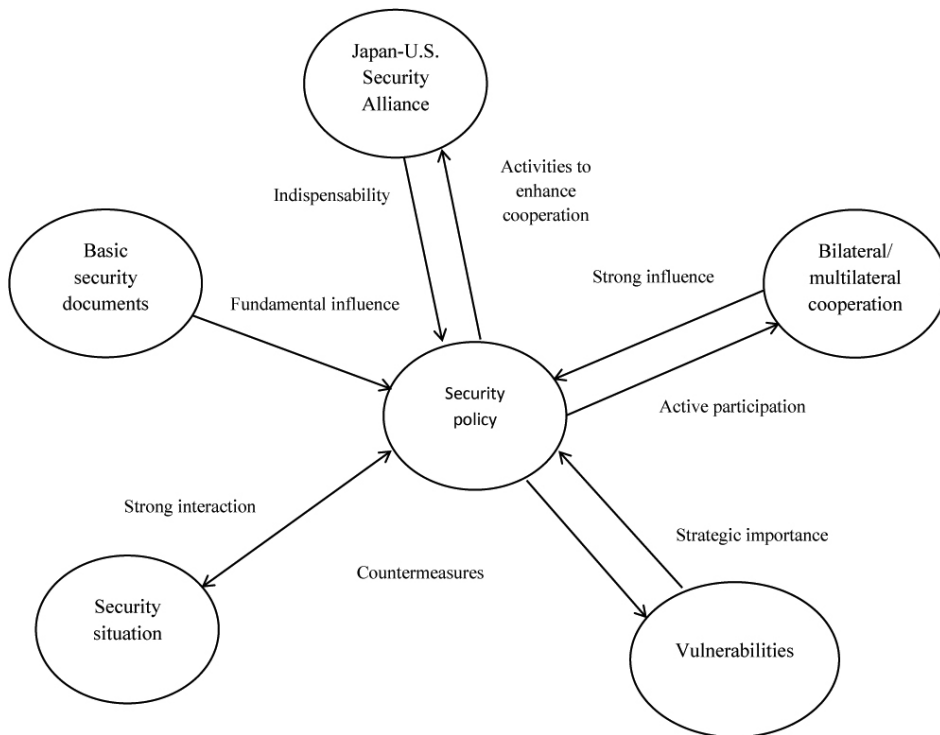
Japan-U.S. Security Alliance

Indispensability

Activities to enhance cooperation

Basic security documents

Fundamental influence

Strong influence

Bilateral/ multilateral cooperation

Security policy

Active participation

Strong interaction

Strategic importance

Countermeasures

Security situation

Vulnerabilities